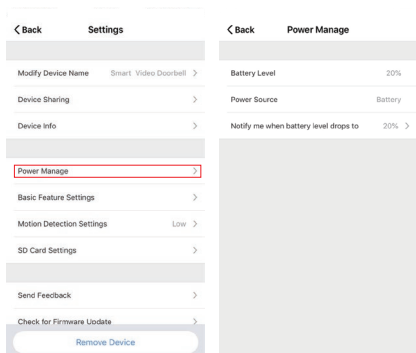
< Back Settings

Modify Device Name Smart Video Doorbell >

Device Sharing >

Device Info >

Power Manage >

Basic Feature Settings >

Motion Detection Settings Low >

SD Card Settings >

Send Feedback >

Check for Firmware Update >

Remove Device

< Back Power Manage

Battery Level 20%

Power Source Battery

Notify me when battery level drops to 20% >